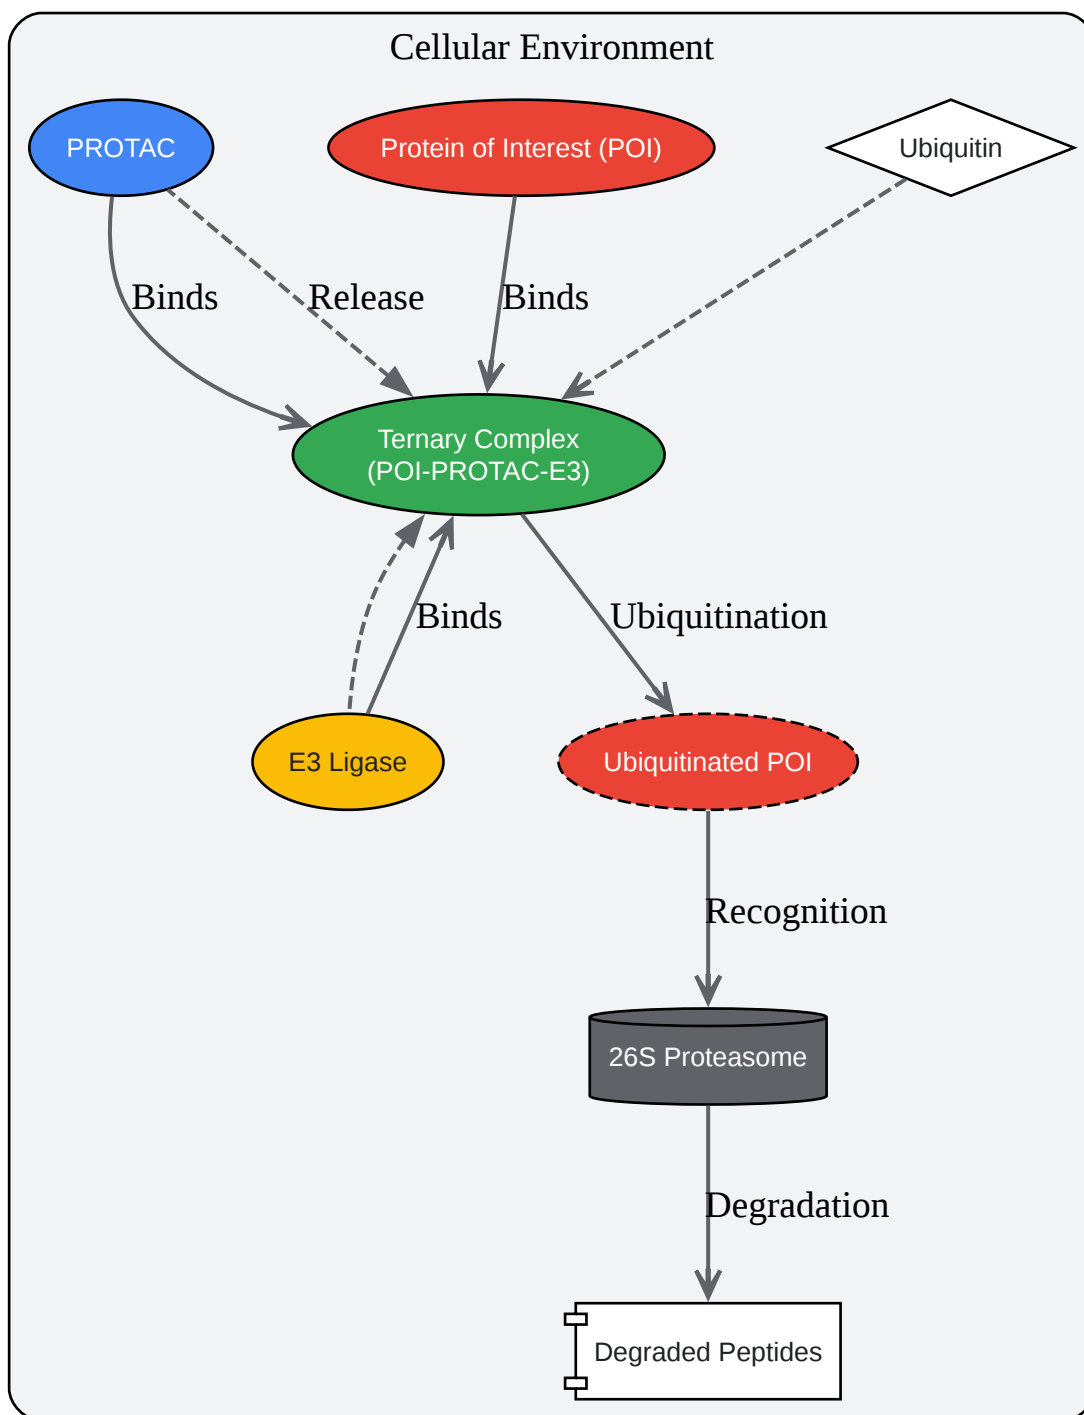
Cellular Environment

PROTAC

Protein of Interest (POI)

Ubiquitin

Binds

Release

Binds

Ternary Complex
(POI-PROTAC-E3)

Binds

Ubiquitination

E3 Ligase

Ubiquitinated POI

Recognition

26S Proteasome

Degradation

Degraded Peptides